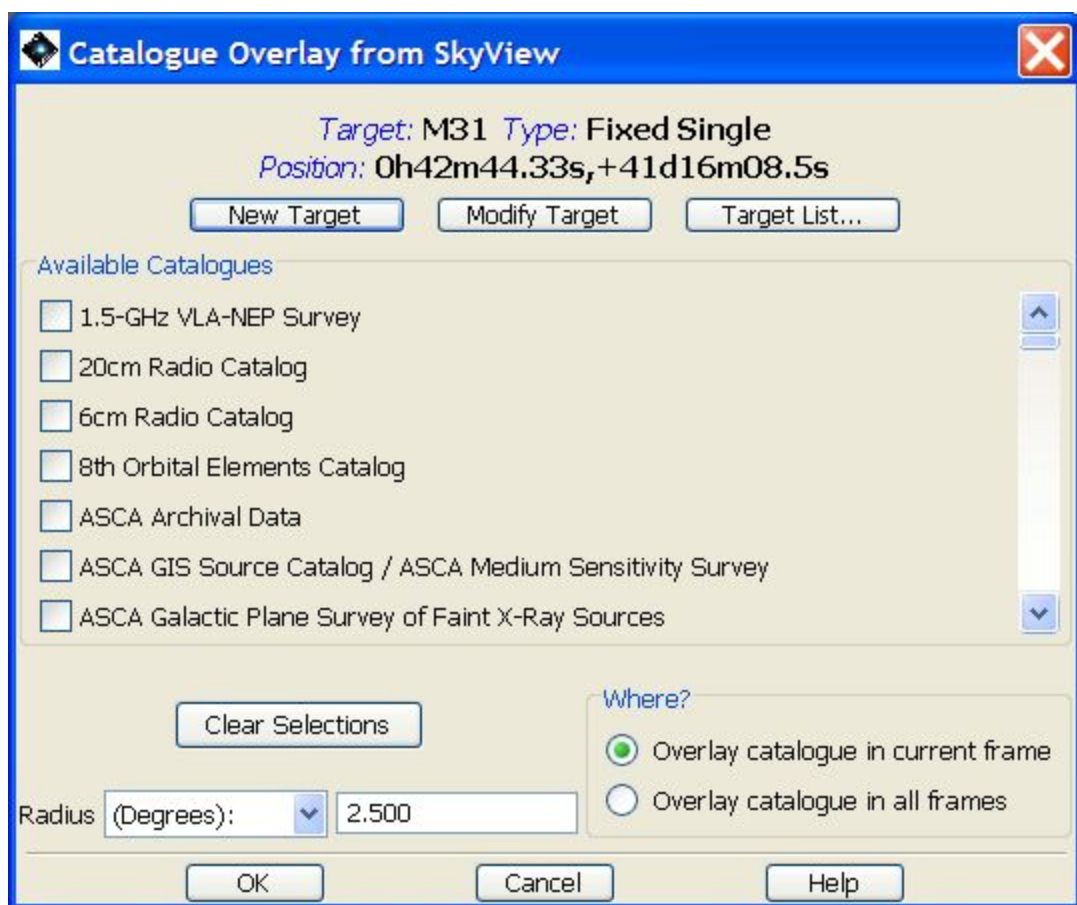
Catalogue Overlay from SkyView

Target: M31 Type: Fixed Single
Position: 0h42m44.33s,+41d16m08.5s

New Target
Modify Target
Target List...

Available Catalogues

1.5-GHz VLA-NEP Survey
20cm Radio Catalog
6cm Radio Catalog
8th Orbital Elements Catalog
ASCA Archival Data
ASCA GIS Source Catalog / ASCA Medium Sensitivity Survey
ASCA Galactic Plane Survey of Faint X-Ray Sources

Clear Selections

Radius (Degrees): 2.500

Where?
Overlay catalogue in current frame
Overlay catalogue in all frames

OK
Cancel
Help